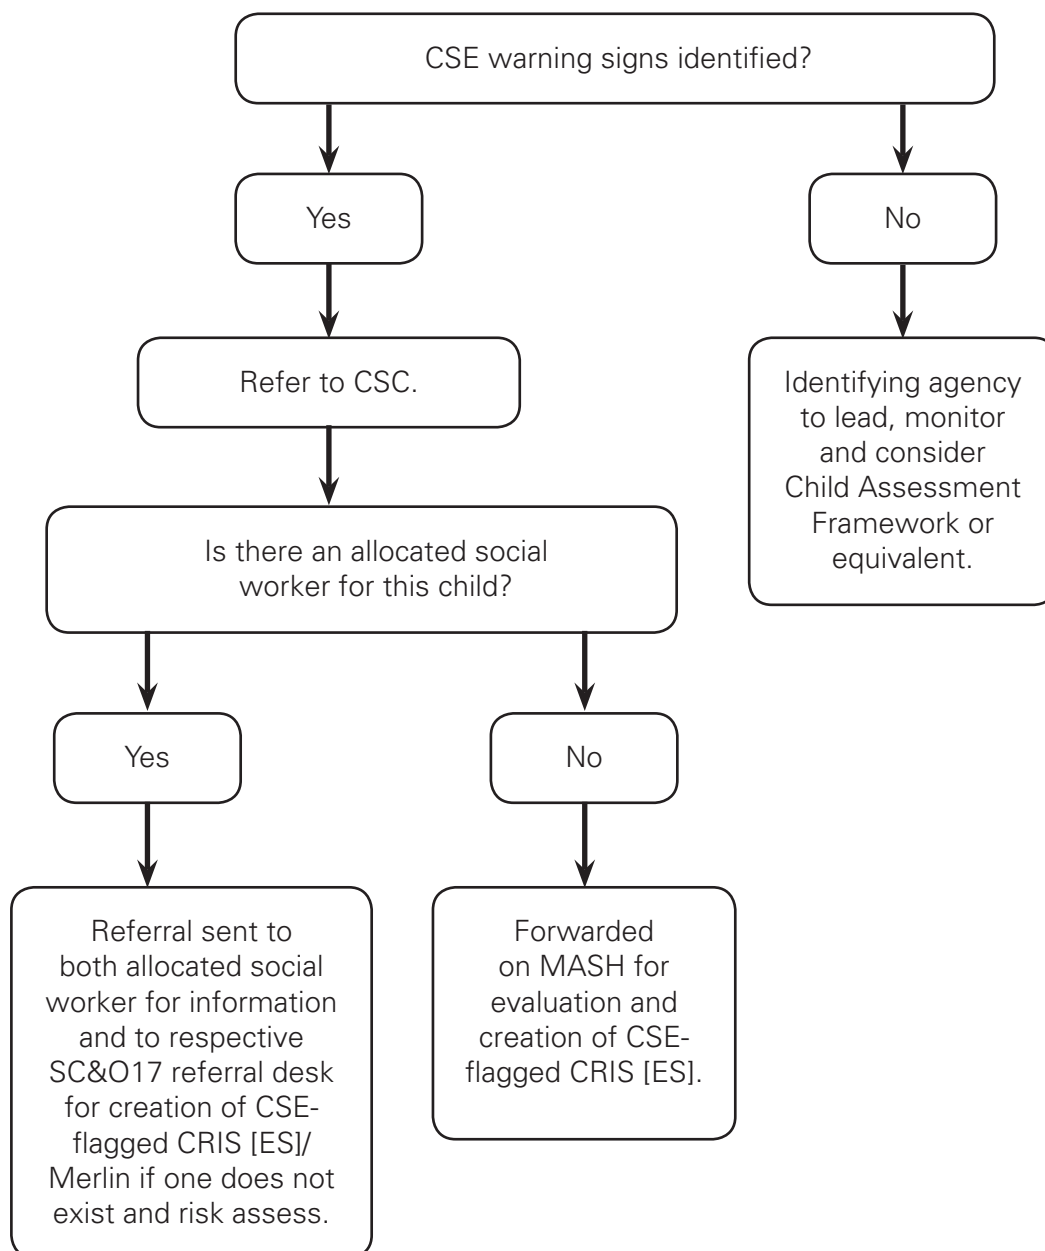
CSE warning signs identified?

Yes

No

Refer to CSC.

Identifying agency to lead, monitor and consider Child Assessment Framework or equivalent.

Is there an allocated social worker for this child?

Yes

No

Referral sent to both allocated social worker for information and to respective SC&O17 referral desk for creation of CSE-flagged CRIS [ES]/ Merlin if one does not exist and risk assess.

Forwarded on MASH for evaluation and creation of CSE-flagged CRIS [ES].